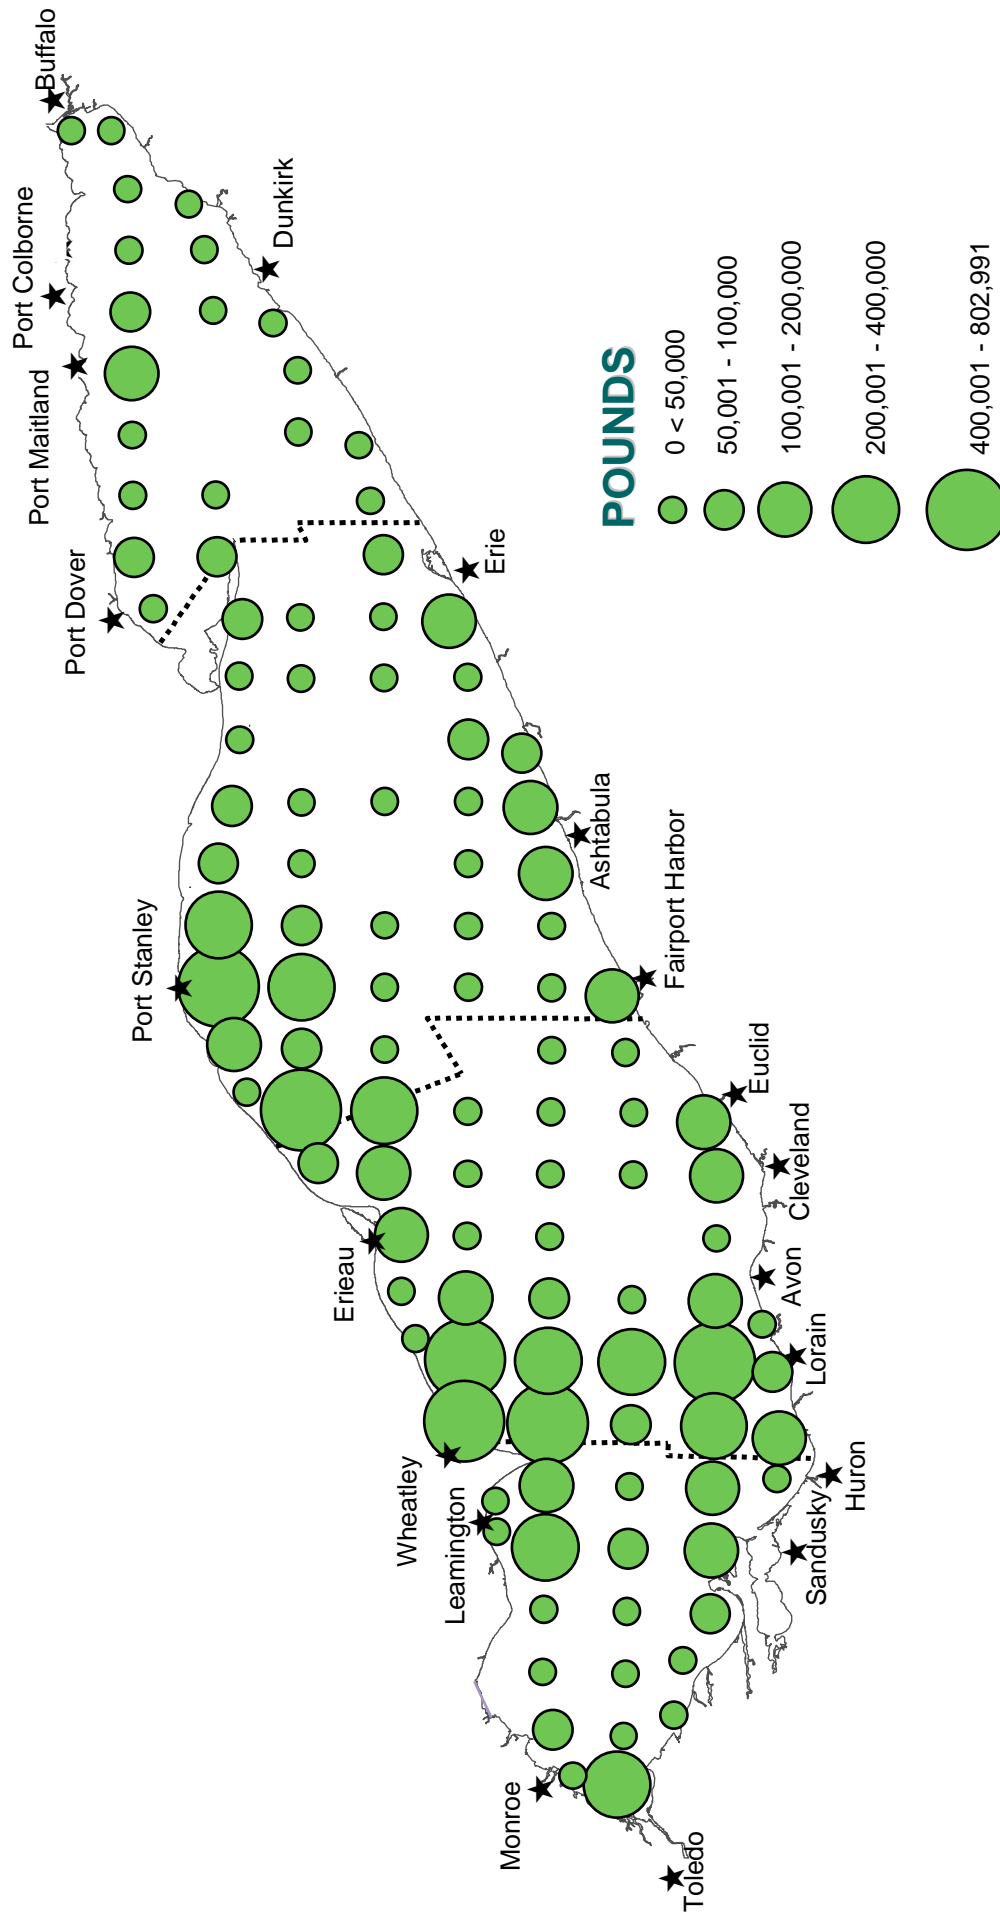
Buffalo
Port Colborne
Dunkirk
Port Maitland
Port Dover
Erie
Ashtabula
Fairport Harbor
Port Stanley
Euclid
Cleveland
Erieau
Avon
Lorain
Wheatley
Leamington
Huron
Sandusky
Monroe
Toledo

POUNDS
0 < 50,000
50,001 - 100,000
100,001 - 200,000
200,001 - 400,000
400,001 - 802,991